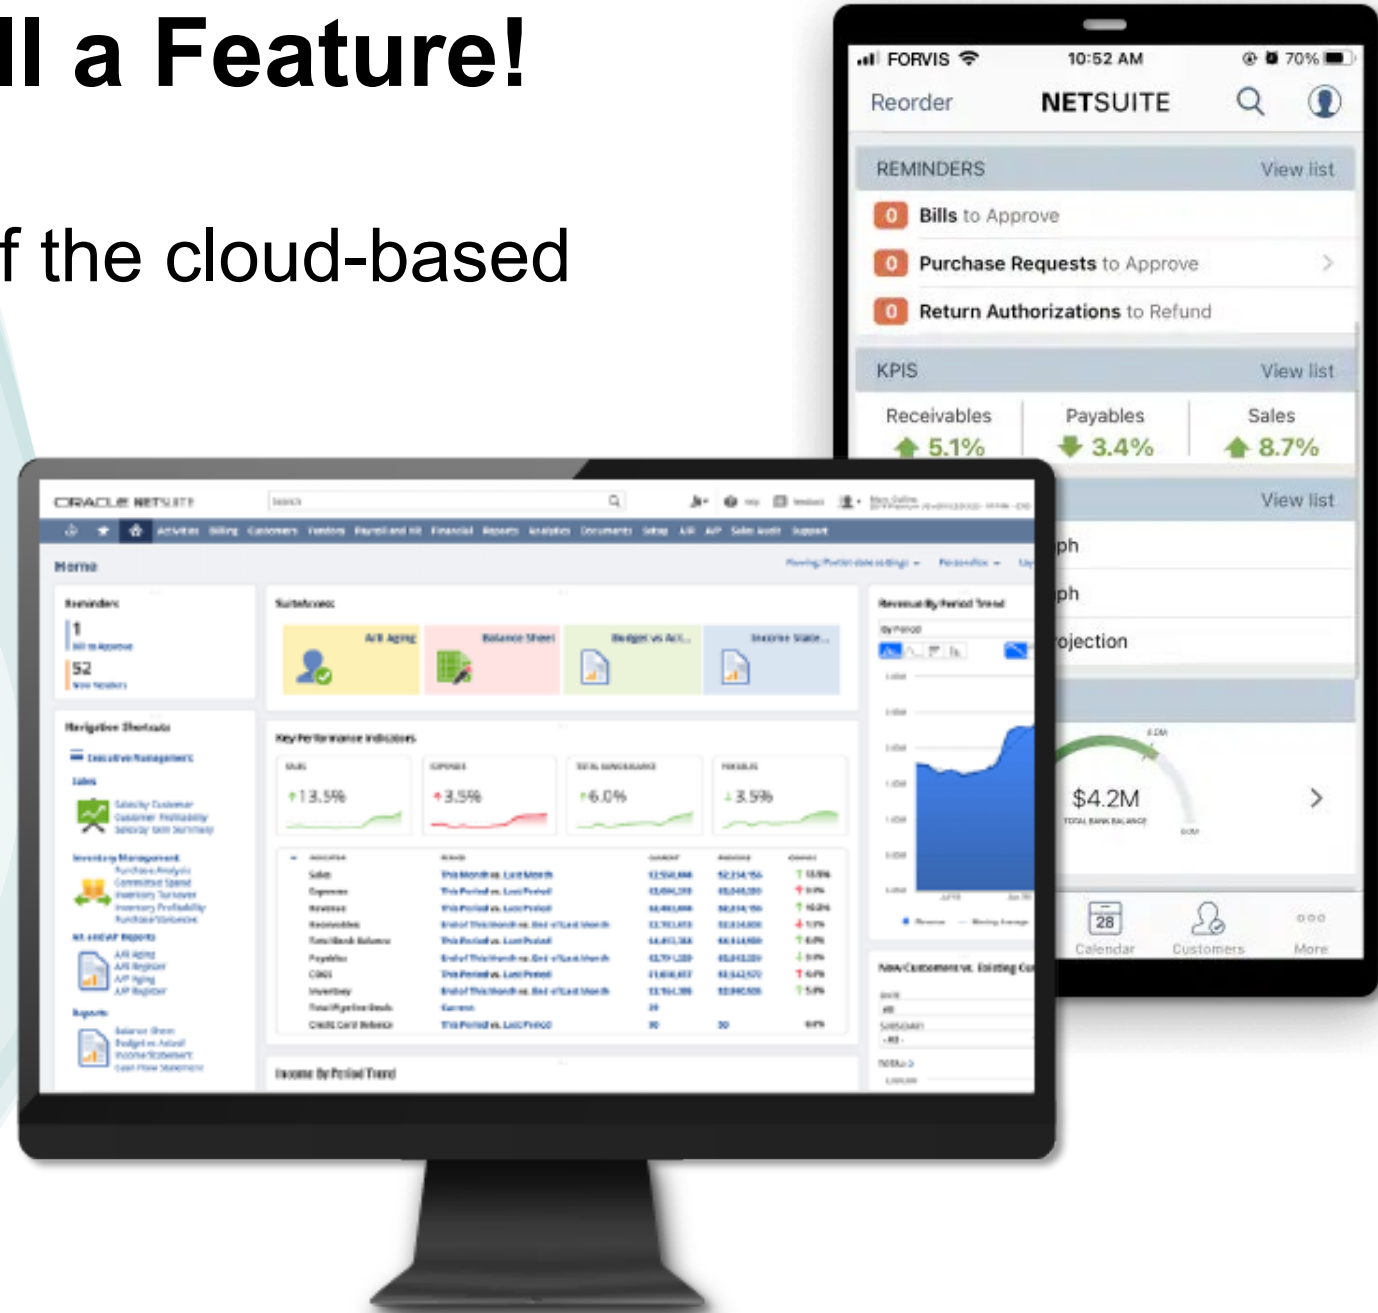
ll a Feature!

f the cloud-based

FORVIS 10:52 AM 70%
Reorder NETSUITE

REMINDERS View list
0 Bills to Approve
0 Purchase Requests to Approve
0 Return Authorizations to Refund

KPIS View list
Receivables 5.1%
Payables 3.4%
Sales 8.7%

View list
ph
ph
ojection

$4.2M
TOTAL BANK BALANCE

28 Calendar
Customers
More

ORACLE NETSUITE
Search
Home
Reminders
1
52
SuiteAccess
A/R Aging
Balance Sheet
Budget vs Act...
Income State...
Navigation Shortcuts
Key Performance Indicators
13.5%
3.5%
6.0%
3.5%
Revenue By Period Trend
Income By Period Trend
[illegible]